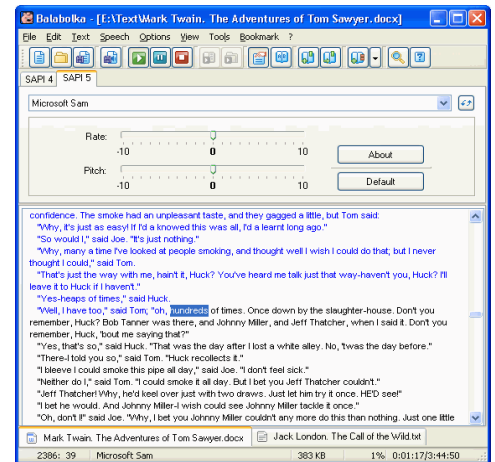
Balabolka - [E:\Text\Mark Twain. The Adventures of Tom Sawyer.docx]

File Edit Text Speech Options View Tools Bookmark ?

SAPI 4 SAPI 5

Microsoft Sam

Rate:
-10 0 10

Pitch:
-10 0 10

About

Default

confidence. The smoke had an unpleasant taste, and they gagged a little, but Tom said:

"Why, it's just as easy! If I'd a knowed this was all, I'd a learnt long ago."

"So would I," said Joe. "It's just nothing."

"Why, many a time I've looked at people smoking, and thought well I wish I could do that; but I never thought I could," said Tom.

"That's just the way with me, hain't it, Huck? You've heard me talk just that way-haven't you, Huck? I'll leave it to Huck if I haven't."

"Yes-heaps of times," said Huck.

"Well, I have too," said Tom; "oh, hundreds of times. Once down by the slaughter-house. Don't you remember, Huck? Bob Tanner was there, and Johnny Miller, and Jeff Thatcher, when I said it. Don't you remember, Huck, 'bout me saying that?"

"Yes, that's so," said Huck. "That was the day after I lost a white alley. No, 'twas the day before."

"There-I told you so," said Tom. "Huck recollects it."

"I bleeve I could smoke this pipe all day," said Joe. "I don't feel sick."

"Neither do I," said Tom. "I could smoke it all day. But I bet you Jeff Thatcher couldn't."

"Jeff Thatcher! Why, he'd keel over just with two draws. Just let him try it once. HE'D see!"

"I bet he would. And Johnny Miller-I wish could see Johnny Miller tackle it once."

"Oh, don't I!" said Joe. "Why, I bet you Johnny Miller couldn't any more do this than nothing. Just one little

Mark Twain. The Adventures of Tom Sawyer.docx | Jack London. The Call of the Wild.txt

2386: 39 | Microsoft Sam | 383 KB | 1% | 0:01:17/3:44:50